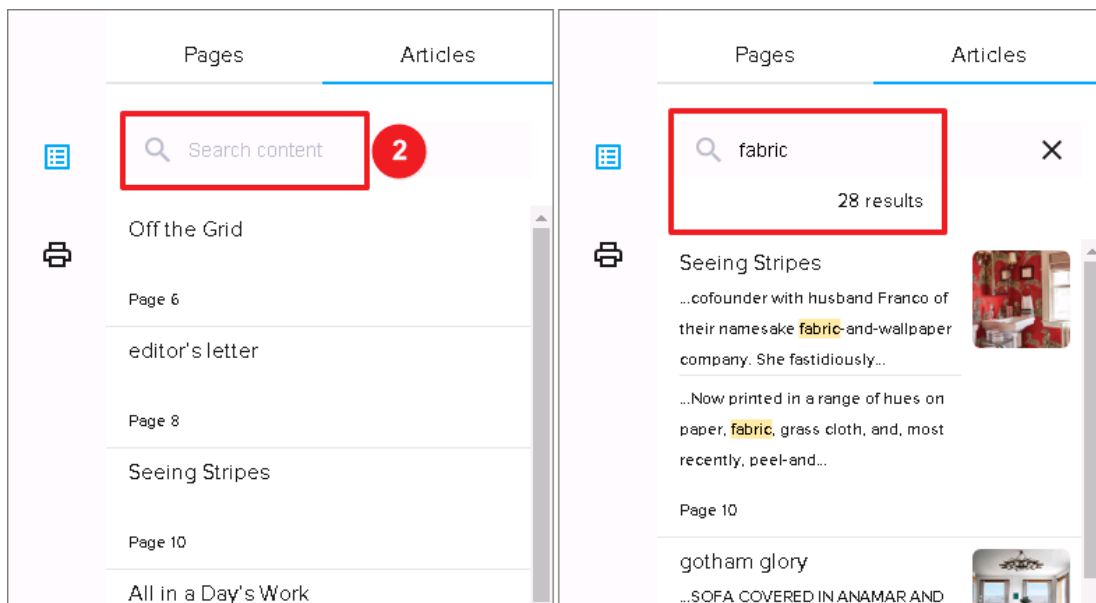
Pages

Articles

Search content

2

Off the Grid

Page 6

editor's letter

Page 8

Seeing Stripes

Page 10

All in a Day's Work

Pages

Articles

fabric

28 results

Seeing Stripes

...cofounder with husband Franco of their namesake fabric-and-wallpaper company. She fastidiously...

...Now printed in a range of hues on paper, fabric, grass cloth, and, most recently, peel-and...

Page 10

gotham glory

...SOFA COVERED IN ANAMAR AND